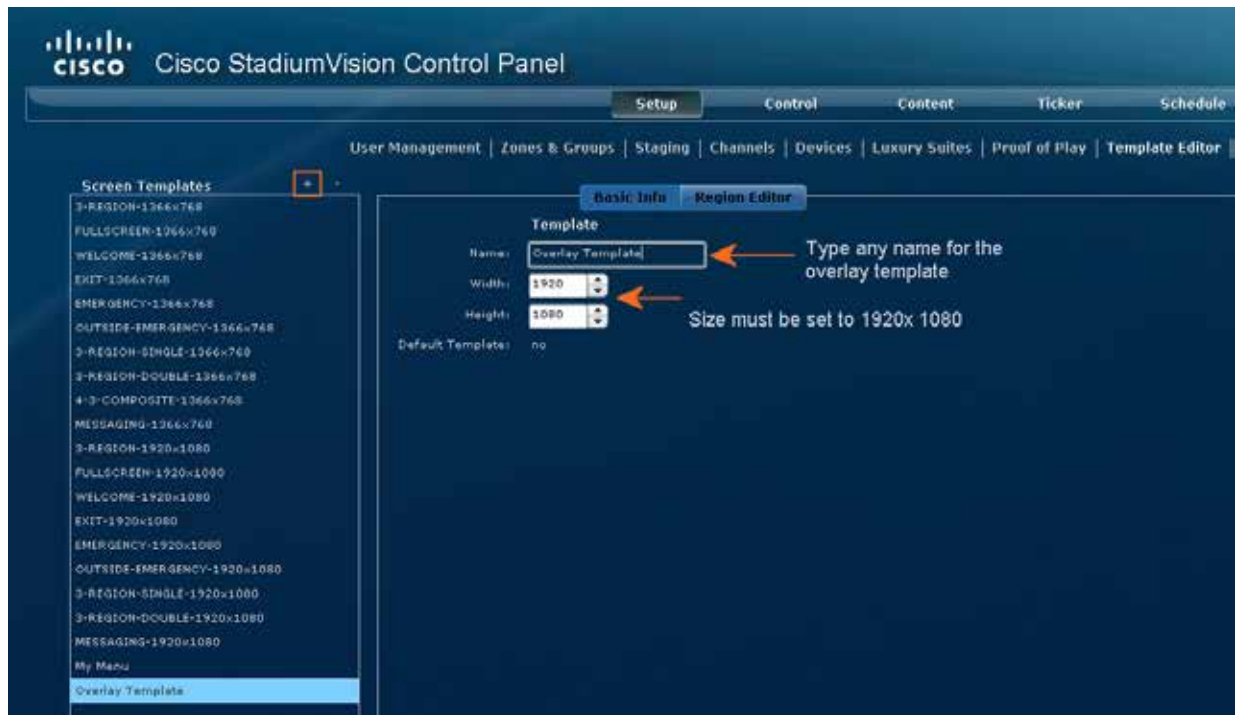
cisco Cisco StadiumVision Control Panel

Setup Control Content Ticker Schedule

User Management | Zones & Groups | Staging | Channels | Devices | Luxury Suites | Proof of Play | Template Editor |

Screen Templates + -

3-REGION-1366x768
FULLSCREEN-1366x768
WELCOME-1366x768
EXIT-1366x768
EMERGENCY-1366x768
OUTSIDE-EMERGENCY-1366x768
3-REGION-SINGLE-1366x768
3-REGION-DOUBLE-1366x768
4-3-COMPOSITE-1366x768
MESSAGING-1366x768
3-REGION-1920x1080
FULLSCREEN-1920x1080
WELCOME-1920x1080
EXIT-1920x1080
EMERGENCY-1920x1080
OUTSIDE-EMERGENCY-1920x1080
3-REGION-SINGLE-1920x1080
3-REGION-DOUBLE-1920x1080
MESSAGING-1920x1080
My Menu
Overlay Template

Basic Info Region Editor

Template

Name: Overlay Template

Type any name for the overlay template

Width: 1920

Height: 1080

Size must be set to 1920x 1080

Default Template: no